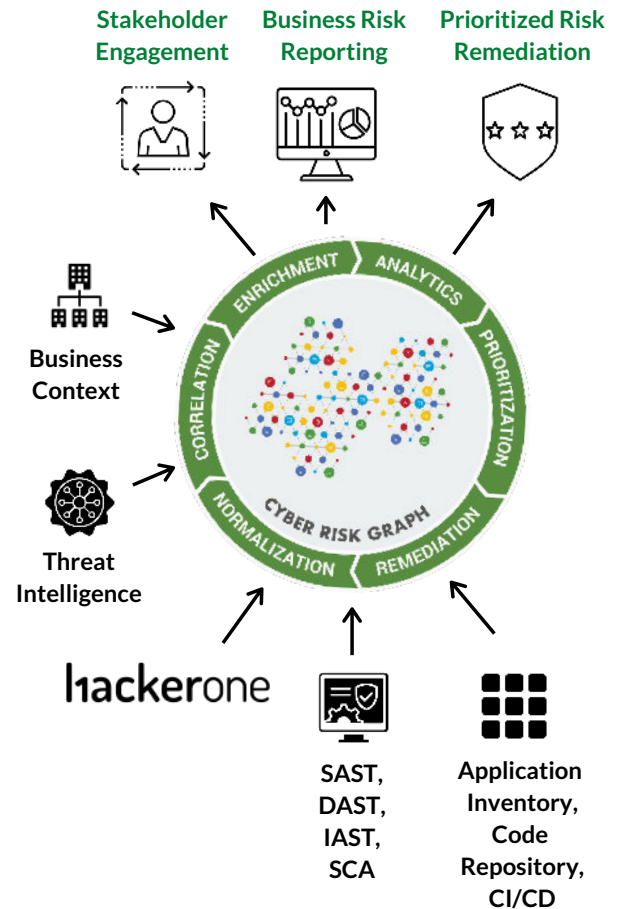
Stakeholder Engagement

Business Risk Reporting

Prioritized Risk Remediation

Business Context

Threat Intelligence

ENRICHMENT

ANALYTICS

PRIORITIZATION

REMEDIATION

NORMALIZATION

CORRELATION

CYBER RISK GRAPH

hackerone

SAST, DAST, IAST, SCA

Application Inventory, Code Repository, CI/CD